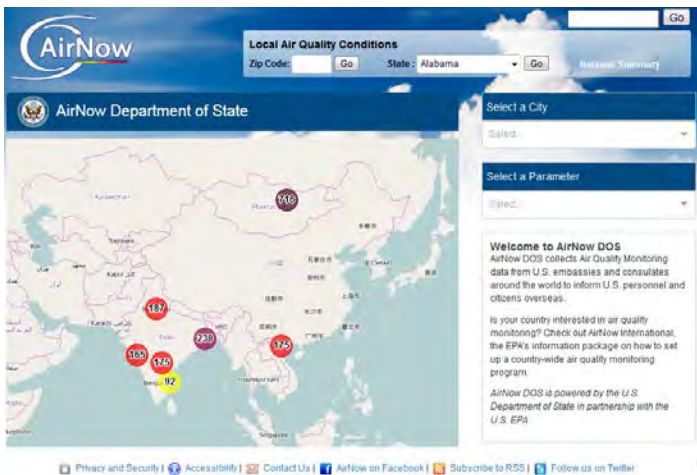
Go

AirNow

Local Air Quality Conditions
Zip Code: Go State: Alabama Go National Summary

AirNow Department of State

Select a City
Select...

Select a Parameter
Select...

116
187
238
165
175
175
92

Welcome to AirNow DOS
AirNow DOS collects Air Quality Monitoring data from U.S. embassies and consulates around the world to inform U.S. personnel and citizens overseas.

Is your country interested in air quality monitoring? Check out AirNow International, the EPA's information package on how to set up a country-wide air quality monitoring program.

AirNow DOS is powered by the U.S. Department of State in partnership with the U.S. EPA

Privacy and Security | Accessibility | Contact Us | AirNow on Facebook | Subscribe to RSS | Follow us on Twitter